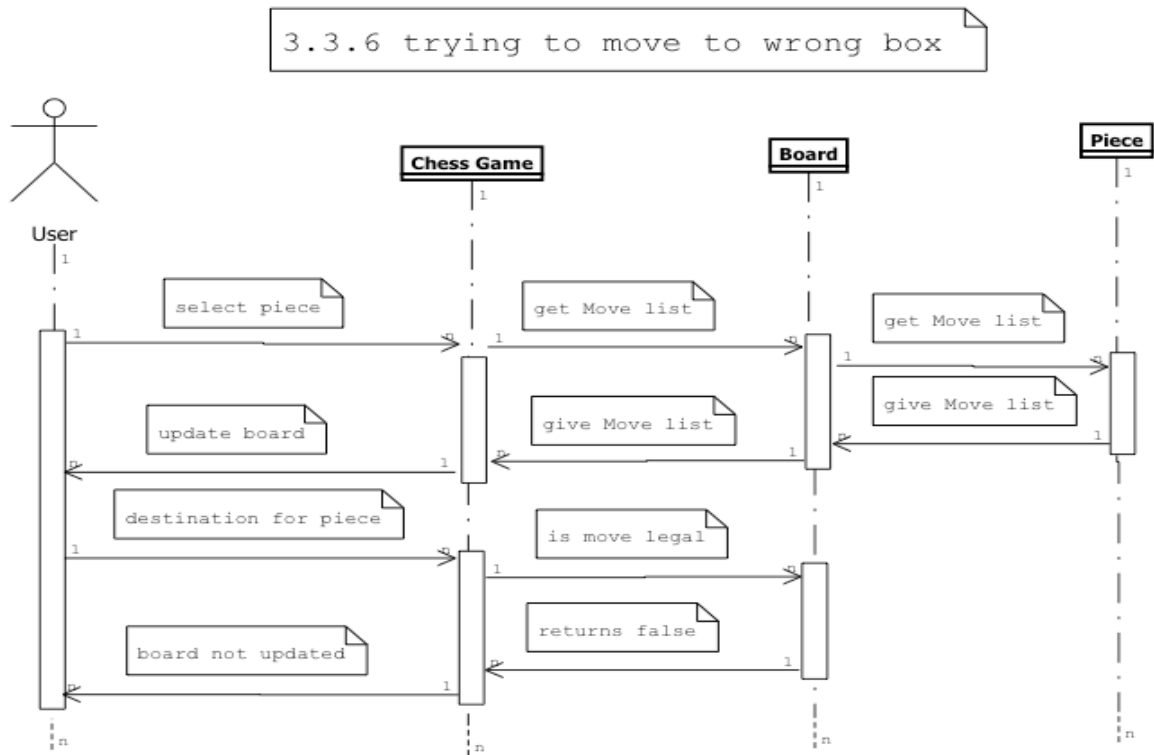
3.3.6 trying to move to wrong box

User
1

Chess Game
1

Board
1

Piece
1

select piece
1
n

get Move list
1
n

get Move list
1
n

give Move list
1
n

give Move list
1
n

update board
1
n

destination for piece
1
n

is move legal
1
n

returns false
1
n

board not updated
1
n

n
n
n
n